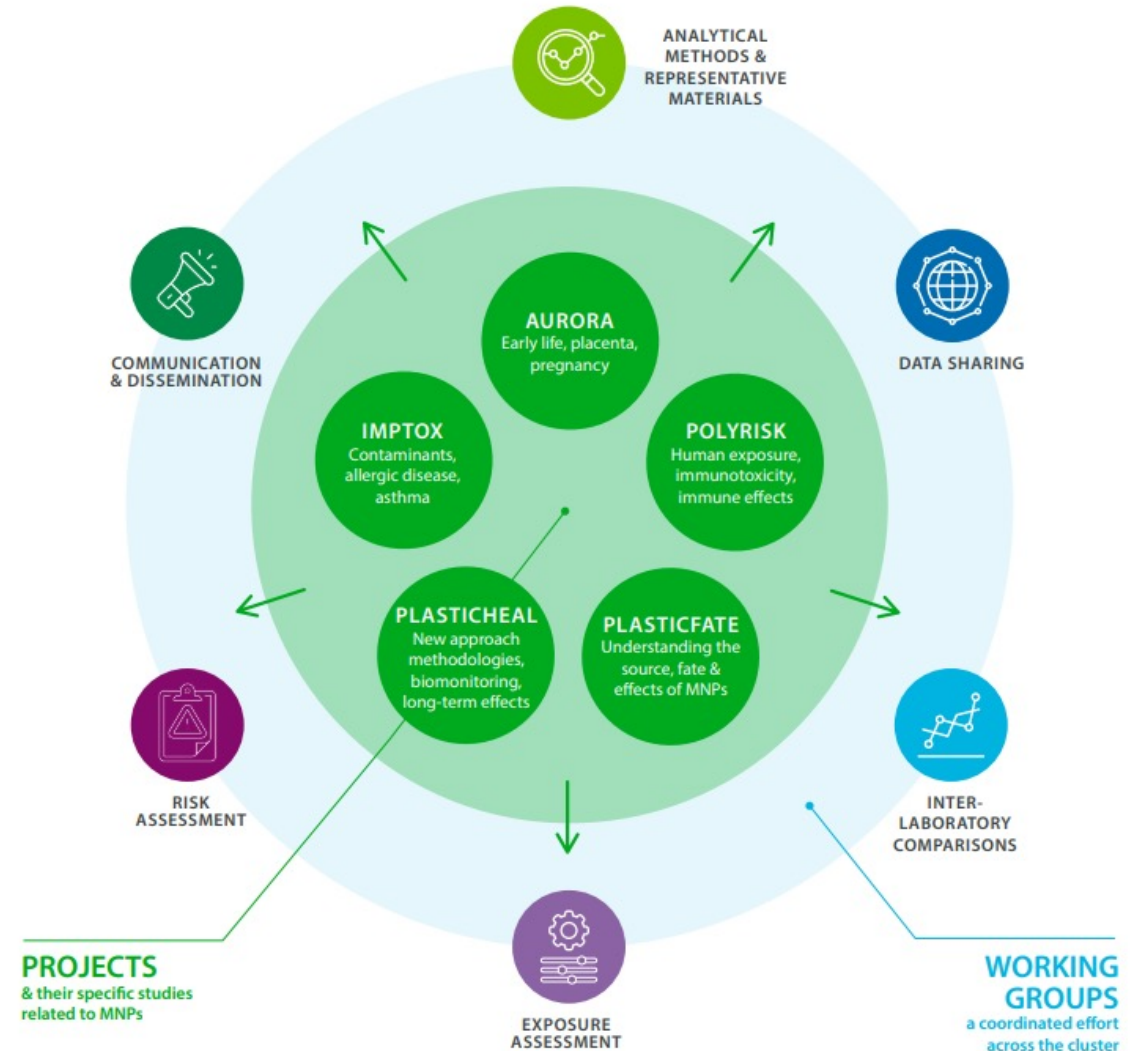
ANALYTICAL METHODS & REPRESENTATIVE MATERIALS

COMMUNICATION & DISSEMINATION

DATA SHARING

AURORA
Early life, placenta, pregnancy

IMPTOX
Contaminants, allergic disease, asthma

POLYRISK
Human exposure, immunotoxicity, immune effects

PLASTICHEAL
New approach methodologies, biomonitoring, long-term effects

PLASTICFATE
Understanding the source, fate & effects of MNPs

RISK ASSESSMENT

INTER-LABORATORY COMPARISONS

PROJECTS
& their specific studies related to MNPs

EXPOSURE ASSESSMENT

WORKING GROUPS
a coordinated effort across the cluster